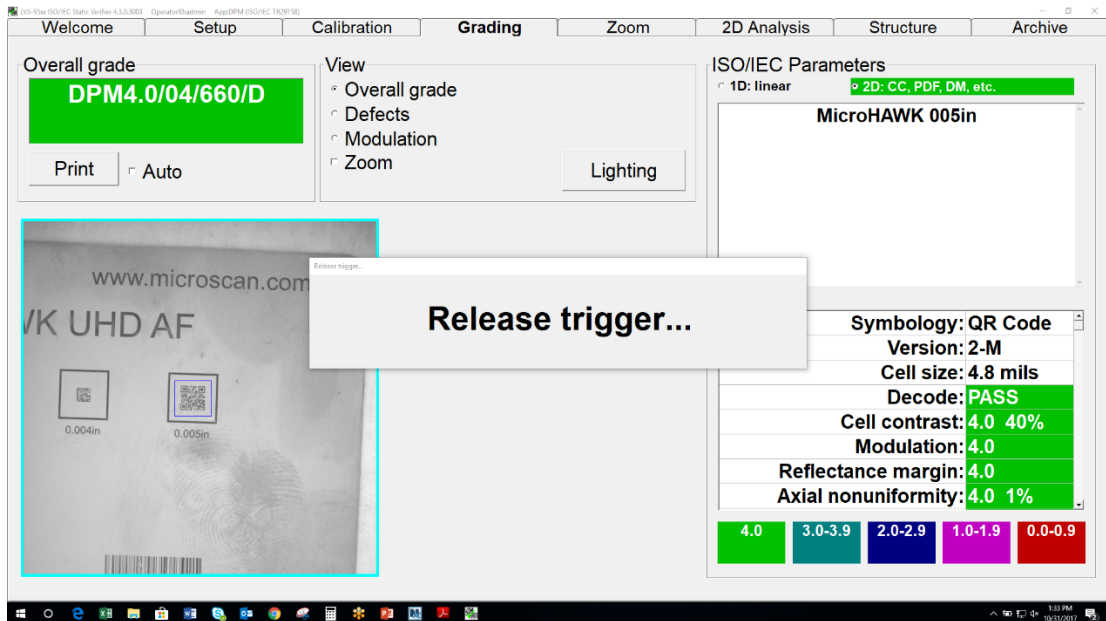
LVS-95xx ISO/IEC Static Verifier 4.3.0.3003 Operator:Daemin App:DPM (ISO/IEC TR29158)

Welcome | Setup | Calibration | Grading | Zoom | 2D Analysis | Structure | Archive

Overall grade
DPM4.0/04/660/D
Print
Auto

View
Overall grade
Defects
Modulation
Zoom
Lighting

www.microscan.com
VK UHD AF
0.004in
0.005in

Release trigger...
Release trigger...

ISO/IEC Parameters
1D: linear
2D: CC, PDF, DM, etc.
MicroHAWK 005in

| | |
|---|---|
| Symbology: | QR Code |
| Version: | 2-M |
| Cell size: | 4.8 mils |
| Decode: | PASS |
| Cell contrast: | 4.0 40% |
| Modulation: | 4.0 |
| Reflectance margin: | 4.0 |
| Axial nonuniformity: | 4.0 1% |

4.0 | 3.0-3.9 | 2.0-2.9 | 1.0-1.9 | 0.0-0.9

1:33 PM
10/31/2017